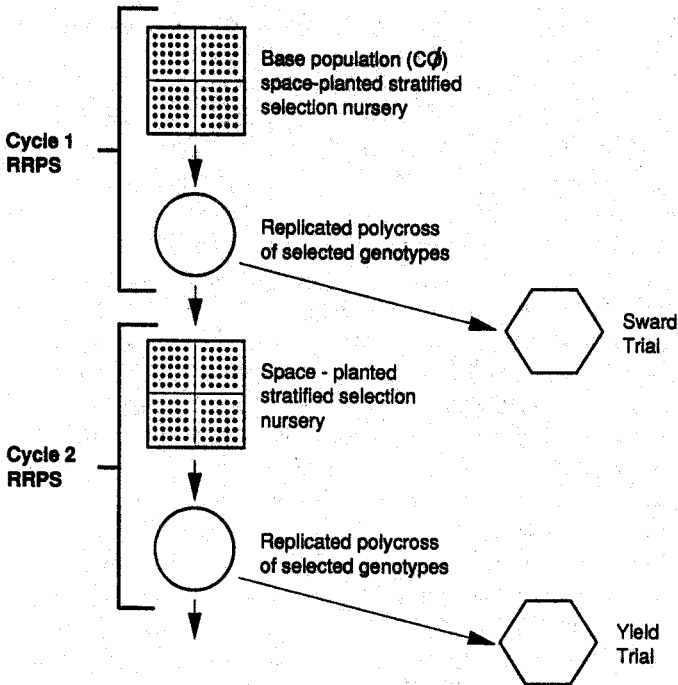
Base population (CØ) space-planted stratified selection nursery

Cycle 1 RRPS

Replicated polycross of selected genotypes

Sward Trial

Space - planted stratified selection nursery

Cycle 2 RRPS

Replicated polycross of selected genotypes

Yield Trial